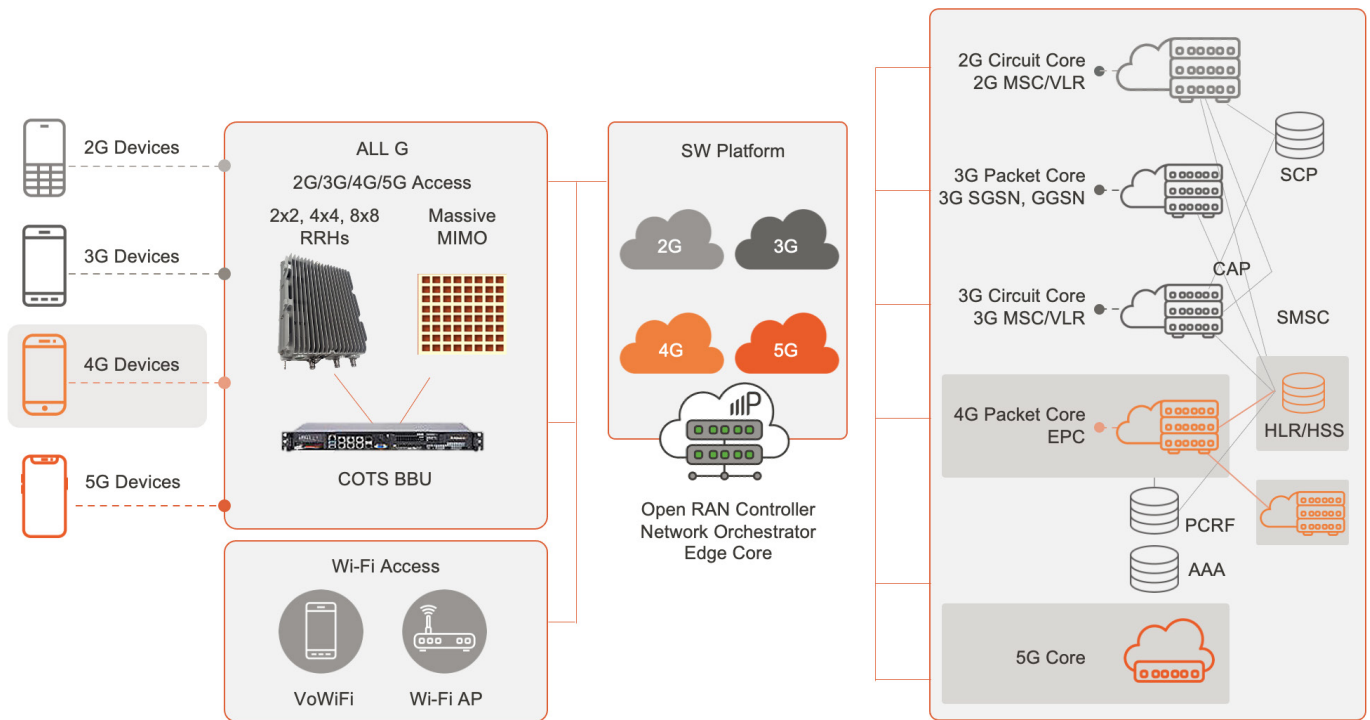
2G Devices

3G Devices

4G Devices

5G Devices

ALL G

2G/3G/4G/5G Access

2x2, 4x4, 8x8 RRHs

Massive MIMO

COTS BBU

Wi-Fi Access

VoWiFi

Wi-Fi AP

SW Platform

2G

3G

4G

5G

Open RAN Controller
Network Orchestrator
Edge Core

2G Circuit Core
2G MSC/VLR

SCP

3G Packet Core
3G SGSN, GGSN

CAP

3G Circuit Core
3G MSC/VLR

SMSC

4G Packet Core
EPC

HLR/HSS

PCRF

AAA

5G Core